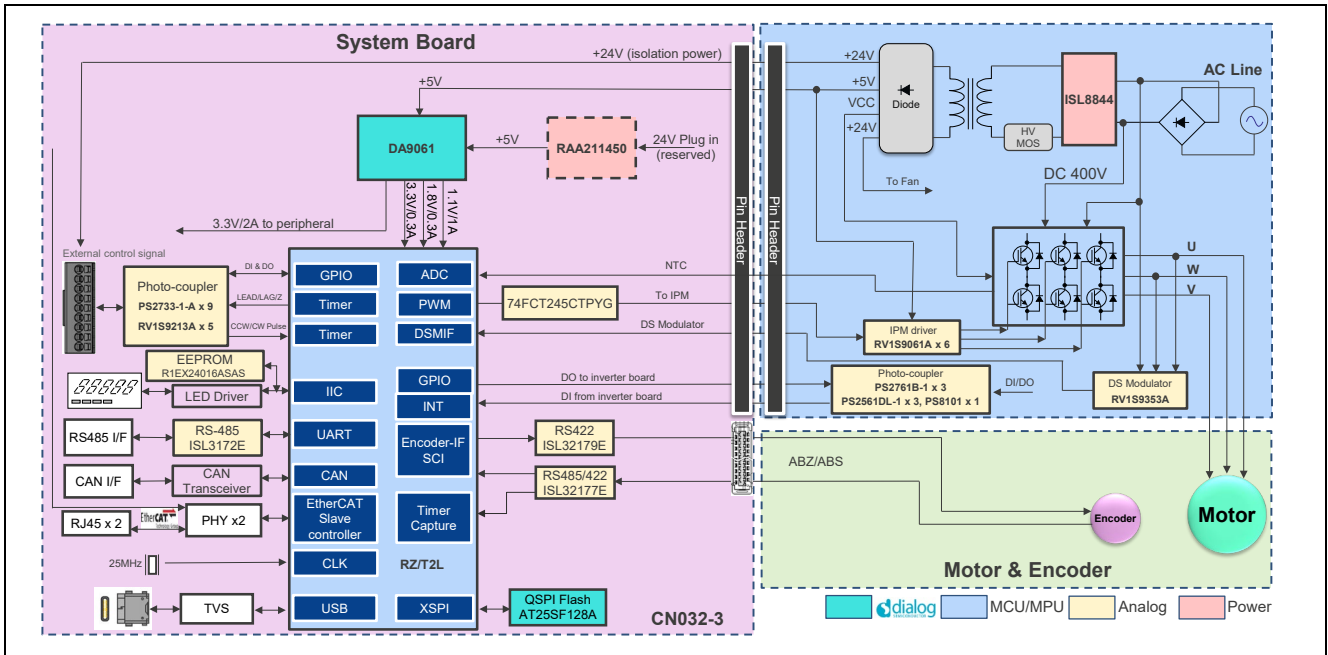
System Board

+24V (isolation power)

+5V

DA9061

+5V

RAA211450

24V Plug in (reserved)

3.3V/0.3A

1.8V/0.3A

1.1V/1A

3.3V/2A to peripheral

External control signal

Photo-coupler
PS2733-1-A x 9
RV1S9213A x 5

DI & DO

LEAD/LAG/Z

CCW/CW Pulse

GPIO

Timer

Timer

ADC

PWM

DSMIF

74FCT245CTPYG

NTC

To IPM

DS Modulator

EEPROM
R1EX24016ASAS

LED Driver

IIC

GPIO

INT

DO to inverter board

DI from inverter board

RS485 I/F

RS-485
ISL3172E

UART

Encoder-IF
SCI

RS422
ISL32179E

CAN I/F

CAN
Transceiver

CAN

RS485/422
ISL32177E

RJ45 x 2

EtherCAT

PHY x2

EtherCAT
Slave
controller

Timer
Capture

25MHz

CLK

RZ/T2L

TVS

USB

XSPI

QSPI Flash
AT25SF128A

CN032-3

Pin Header

Pin Header

+24V

+5V

VCC

+24V

Diode

HV
MOS

ISL8844

AC Line

To Fan

DC 400V

U

W

V

IPM driver
RV1S9061A x 6

Photo-coupler
PS2761B-1 x 3
PS2561DL-1 x 3, PS8101 x 1

DI/DO

DS Modulator
RV1S9353A

ABZ/ABS

Encoder

Motor

Motor & Encoder

dialog

MCU/MPU

Analog

Power